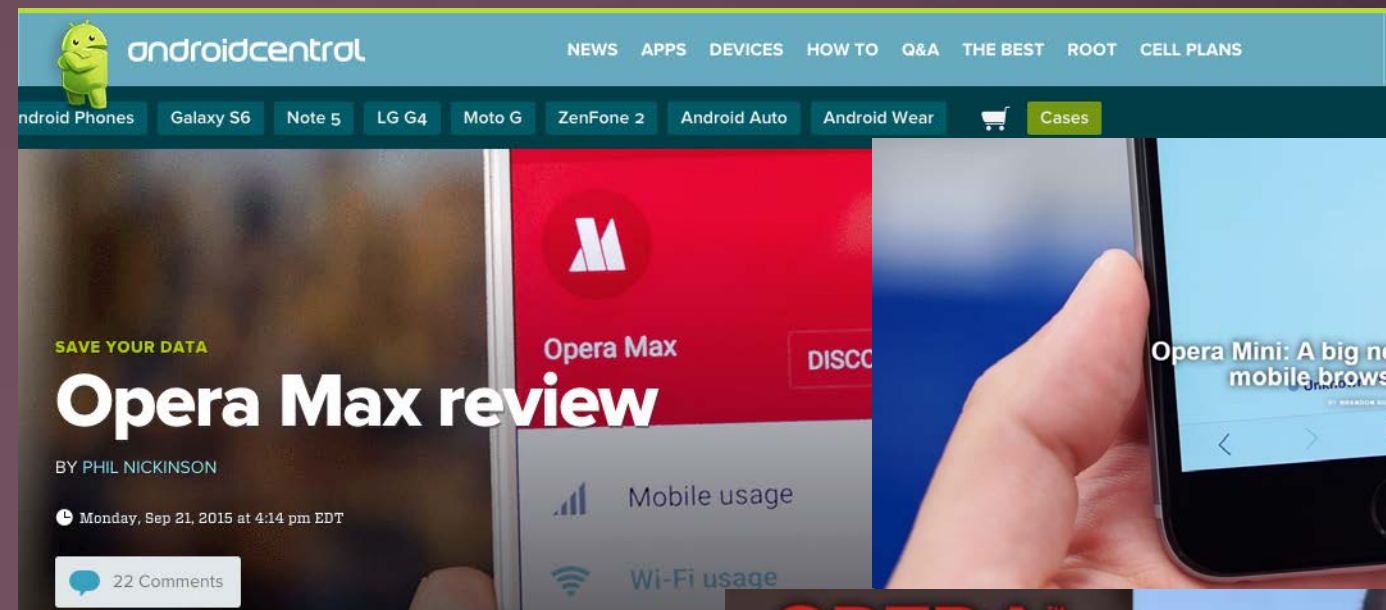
androidcentral

NEWS APPS DEVICES HOW TO Q&A THE BEST ROOT CELL PLANS

ndroid Phones Galaxy S6 Note 5 LG G4 Moto G ZenFone 2 Android Auto Android Wear Cases

Opera Max

DISCO

Mobile usage

Wi-Fi usage

SAVE YOUR DATA

Opera Max review

BY PHIL NICKINSON

Monday, Sep 21, 2015 at 4:14 pm EDT

22 Comments

Opera Mini: A big n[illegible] mobile brows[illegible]